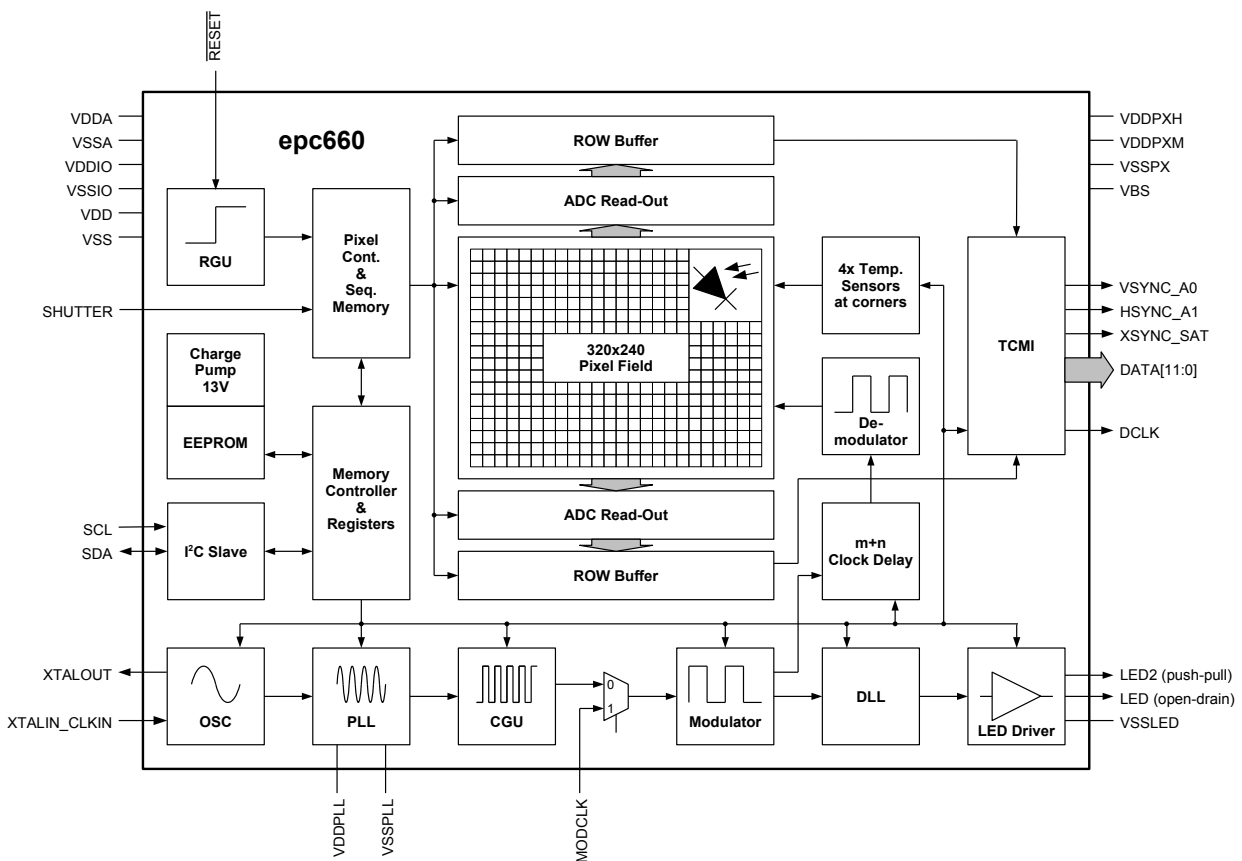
$\overline{RESET}$

VDDA
VSSA
VDDIO
VSSIO
VDD
VSS

epc660

RGU

Pixel Cont. & Seq. Memory

SHUTTER

Charge Pump 13V

EEPROM

Memory Controller & Registers

SCL
SDA

I²C Slave

ROW Buffer

ADC Read-Out

320x240 Pixel Field

ADC Read-Out

ROW Buffer

4x Temp. Sensors at corners

De-modulator

m+n Clock Delay

TCMI

VDDPXH
VDDPXM
VSSPX
VBS

VSYNC_A0
HSYNC_A1
XSYNC_SAT
DATA[11:0]
DCLK

XTALOUT
XTALIN_CLKIN

OSC

PLL

CGU

0
1

Modulator

DLL

LED Driver

LED2 (push-pull)
LED (open-drain)
VSSLED

VDDPLL
VSSPLL
MODCLK